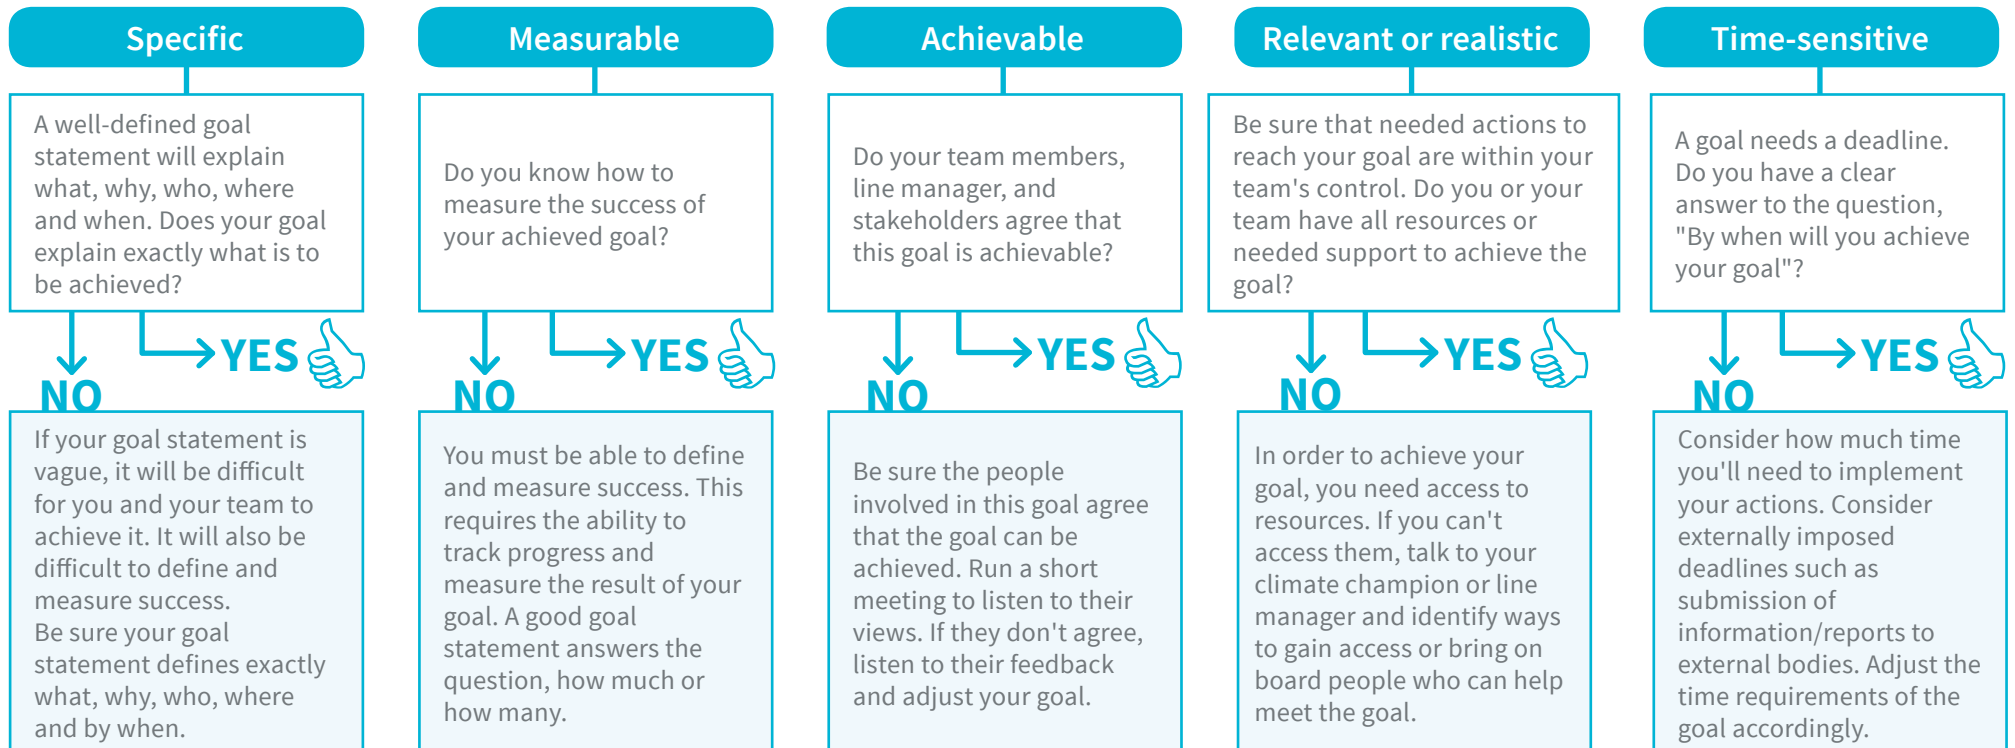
Specific

A well-defined goal statement will explain what, why, who, where and when. Does your goal explain exactly what is to be achieved?

YES

NO

If your goal statement is vague, it will be difficult for you and your team to achieve it. It will also be difficult to define and measure success.
Be sure your goal statement defines exactly what, why, who, where and by when.

Measurable

Do you know how to measure the success of your achieved goal?

YES

NO

You must be able to define and measure success. This requires the ability to track progress and measure the result of your goal. A good goal statement answers the question, how much or how many.

Achievable

Do your team members, line manager, and stakeholders agree that this goal is achievable?

YES

NO

Be sure the people involved in this goal agree that the goal can be achieved. Run a short meeting to listen to their views. If they don't agree, listen to their feedback and adjust your goal.

Relevant or realistic

Be sure that needed actions to reach your goal are within your team's control. Do you or your team have all resources or needed support to achieve the goal?

YES

NO

In order to achieve your goal, you need access to resources. If you can't access them, talk to your climate champion or line manager and identify ways to gain access or bring on board people who can help meet the goal.

Time-sensitive

A goal needs a deadline. Do you have a clear answer to the question, "By when will you achieve your goal"?

YES

NO

Consider how much time you'll need to implement your actions. Consider externally imposed deadlines such as submission of information/reports to external bodies. Adjust the time requirements of the goal accordingly.